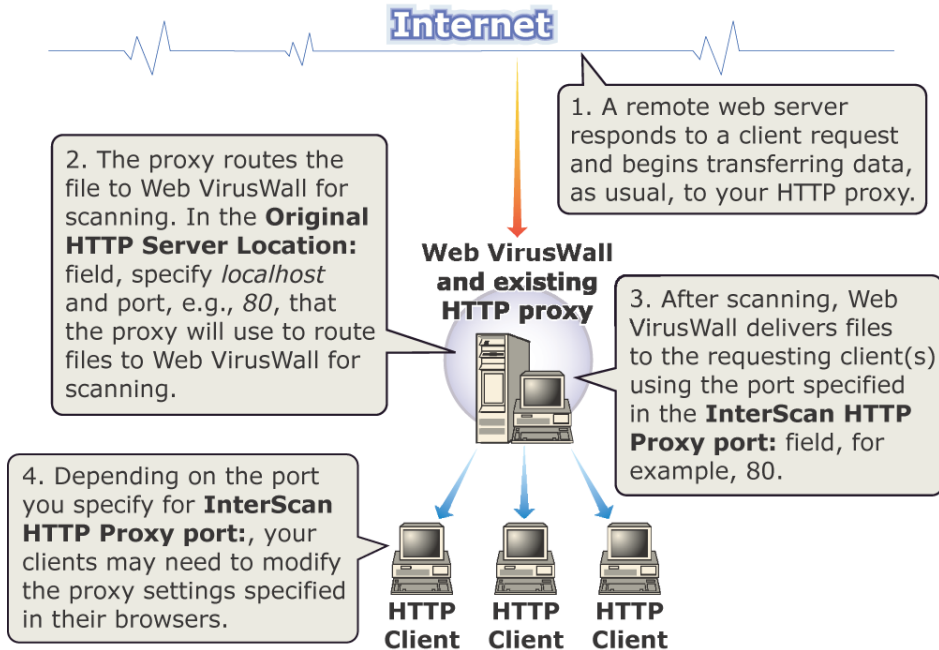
Internet

1. A remote web server responds to a client request and begins transferring data, as usual, to your HTTP proxy.

2. The proxy routes the file to Web VirusWall for scanning. In the **Original HTTP Server Location:** field, specify *localhost* and port, e.g., *80*, that the proxy will use to route files to Web VirusWall for scanning.

Web VirusWall and existing HTTP proxy

3. After scanning, Web VirusWall delivers files to the requesting client(s) using the port specified in the **InterScan HTTP Proxy port:** field, for example, 80.

4. Depending on the port you specify for **InterScan HTTP Proxy port:**, your clients may need to modify the proxy settings specified in their browsers.

HTTP Client

HTTP Client

HTTP Client